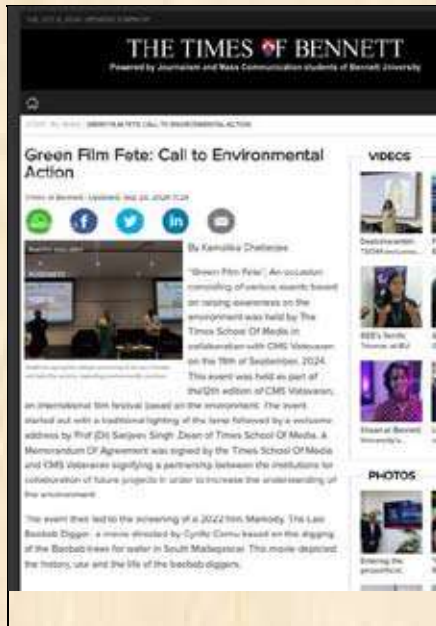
THE TIMES OF BENNETT
Powered by Journalism and Mass Communication students of Bennett University

HOME / BU NEWS / GREEN FILM FETE: CALL TO ENVIRONMENTAL ACTION

Green Film Fete: Call to Environmental Action

Times of Bennett · Updated: Sep 22, 2024 11:24

By Kamalika Chatterjee

"Green Film Fete", An occasion consisting of various events based on raising awareness on the environment was held by The Times School Of Media in collaboration with CMS Vatavaran on the 19th of September, 2024. This event was held as part of the12th edition of CMS Vatavaran, an international film festival based on the environment. The event started out with a traditional lighting of the lamp followed by a welcome address by Prof (Dr) Sanjeev Singh ,Dean of Times School Of Media. A Memorandum Of Agreement was signed by the Times School Of Media and CMS Vatavaran signifying a partnership between the institutions for collaboration of future projects in order to increase the understanding of the environment.

The event then led to the screening of a 2022 film Memory, The Last Baobab Digger - a movie directed by Cyrille Cornu based on the digging of the Baobab trees for water in South Madagascar. This movie depicted the history, use and the life of the baobab diggers.

VIDEOS

PHOTOS

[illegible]